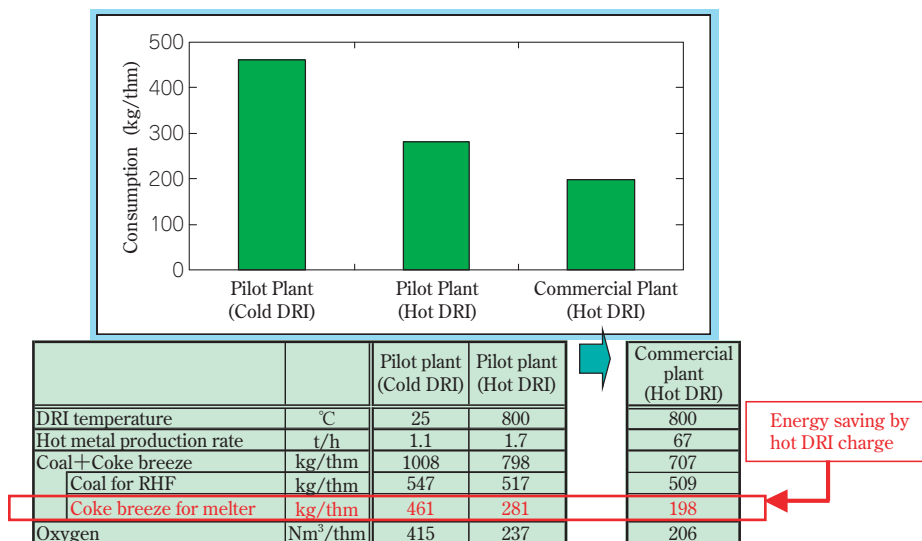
500
400
300
200
100
0
Consumption (kg/thm)
Pilot Plant (Cold DRI)
Pilot Plant (Hot DRI)
Commercial Plant (Hot DRI)

| | | Pilot plant (Cold DRI) | Pilot plant (Hot DRI) |
|---|---|---|---|
| DRI temperature | ℃ | 25 | 800 |
| Hot metal production rate | t/h | 1.1 | 1.7 |
| Coal＋Coke breeze | kg/thm | 1008 | 798 |
| Coal for RHF | kg/thm | 547 | 517 |
| Coke breeze for melter | kg/thm | 461 | 281 |
| Oxygen | Nm$^3$/thm | 415 | 237 |

| Commercial plant (Hot DRI) |
|---|
| 800 |
| 67 |
| 707 |
| 509 |
| 198 |
| 206 |

Energy saving by hot DRI charge